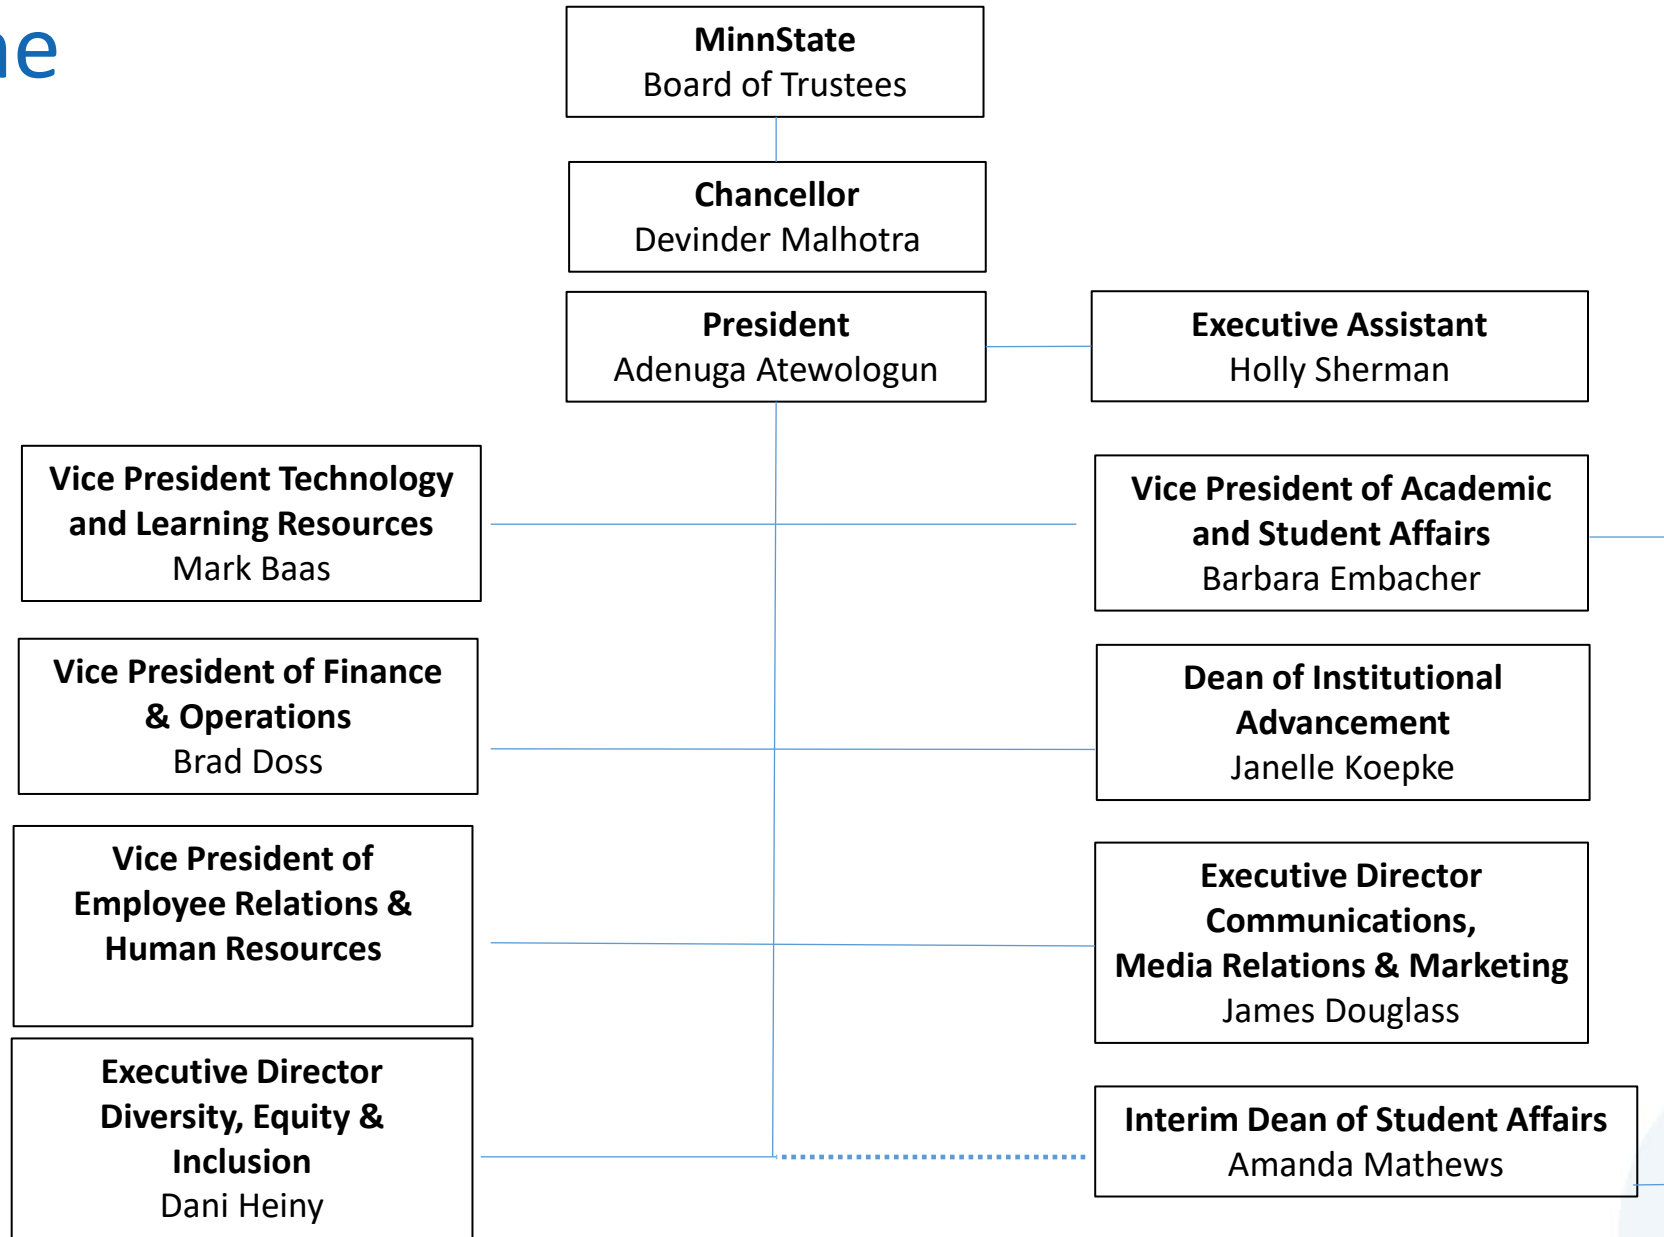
ne

**MinnState**
Board of Trustees

**Chancellor**
Devinder Malhotra

**President**
Adenuga Atewologun

**Executive Assistant**
Holly Sherman

**Vice President Technology and Learning Resources**
Mark Baas

**Vice President of Academic and Student Affairs**
Barbara Embacher

**Vice President of Finance & Operations**
Brad Doss

**Dean of Institutional Advancement**
Janelle Koepke

**Vice President of Employee Relations & Human Resources**

**Executive Director Communications, Media Relations & Marketing**
James Douglass

**Executive Director Diversity, Equity & Inclusion**
Dani Heiny

**Interim Dean of Student Affairs**
Amanda Mathews